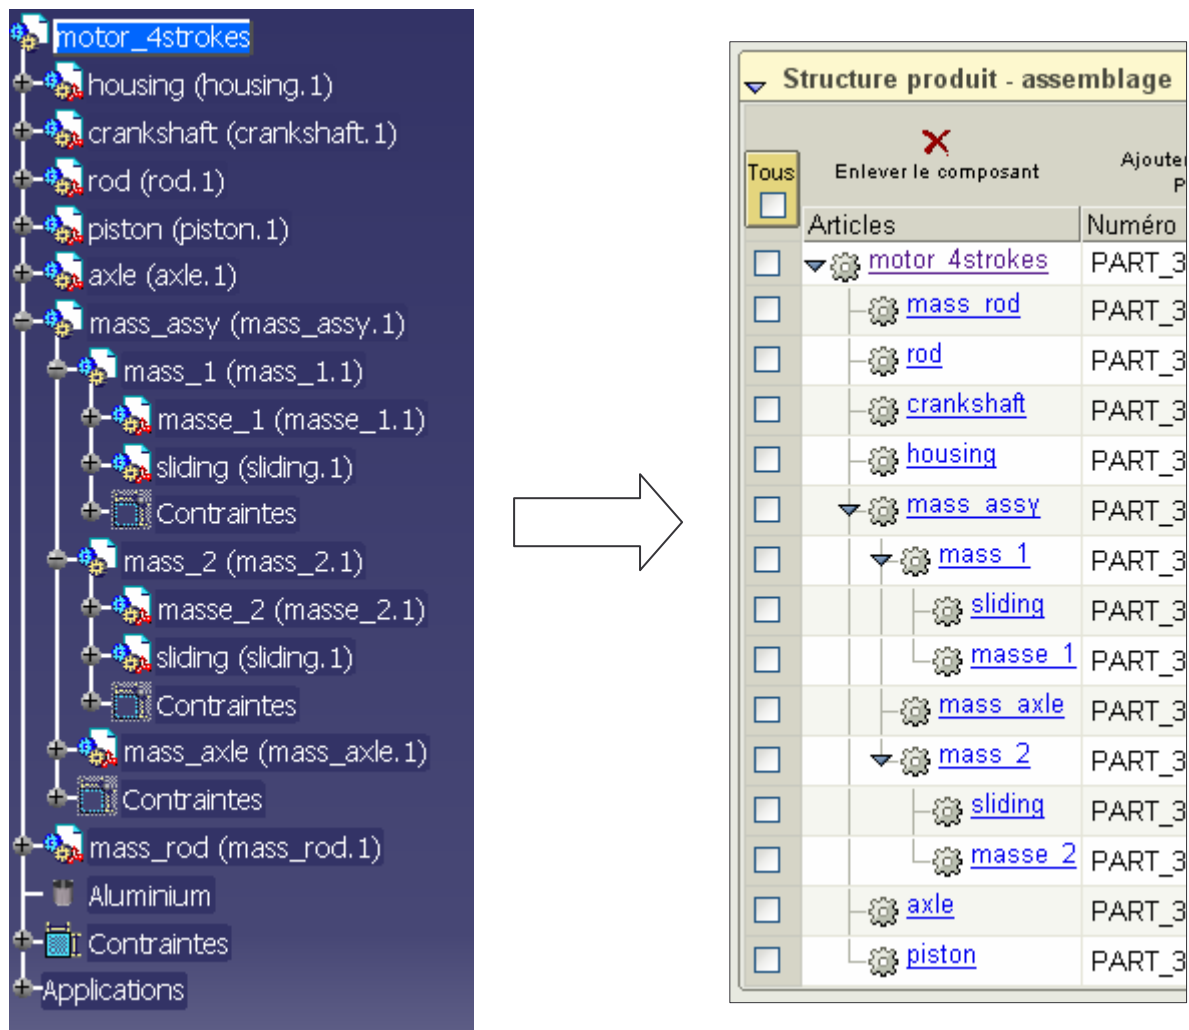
motor_4strokes
housing (housing.1)
crankshaft (crankshaft.1)
rod (rod.1)
piston (piston.1)
axle (axle.1)
mass_assy (mass_assy.1)
mass_1 (mass_1.1)
masse_1 (masse_1.1)
sliding (sliding.1)
Contraintes
mass_2 (mass_2.1)
masse_2 (masse_2.1)
sliding (sliding.1)
Contraintes
mass_axle (mass_axle.1)
Contraintes
mass_rod (mass_rod.1)
Aluminium
Contraintes
Applications

Structure produit - assemblage

Tous
Enlever le composant
Ajoute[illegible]
P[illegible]

| | Articles | Numéro |
|---|---|---|
| | motor_4strokes | PART_3 |
| | mass_rod | PART_3 |
| | rod | PART_3 |
| | crankshaft | PART_3 |
| | housing | PART_3 |
| | mass_assy | PART_3 |
| | mass_1 | PART_3 |
| | sliding | PART_3 |
| | masse_1 | PART_3 |
| | mass_axle | PART_3 |
| | mass_2 | PART_3 |
| | sliding | PART_3 |
| | masse_2 | PART_3 |
| | axle | PART_3 |
| | piston | PART_3 |